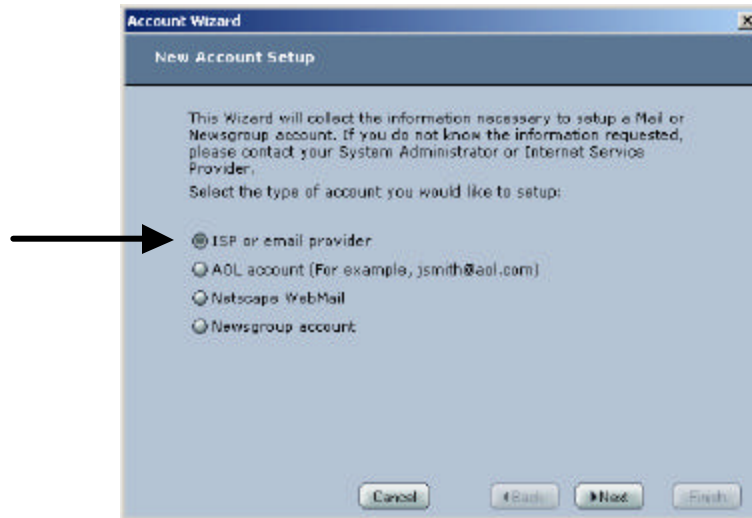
Account Wizard

New Account Setup

This Wizard will collect the information necessary to setup a Mail or Newsgroup account. If you do not know the information requested, please contact your System Administrator or Internet Service Provider.

Select the type of account you would like to setup:

ISP or email provider

AOL account (For example, jsmith@aol.com)

Netscape WebMail

Newsgroup account

Cancel

◀Back

▶Next

Finish